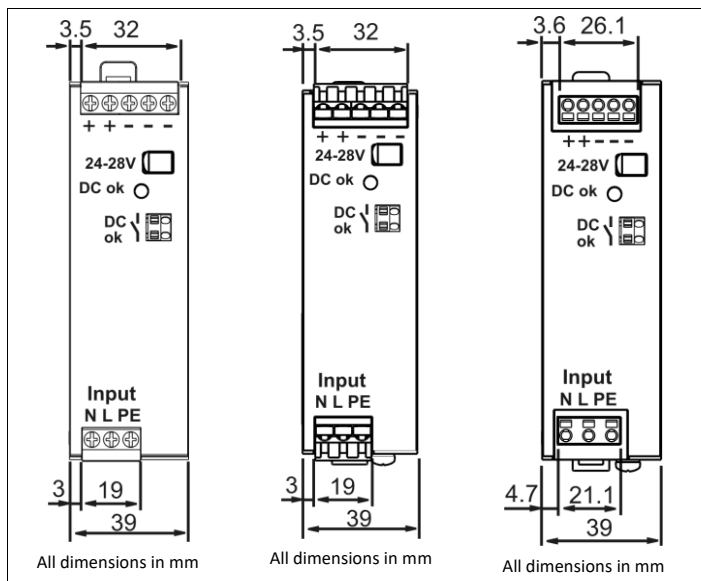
3.5 32

+ + – – –

24-28V

DC ok

DC ok

Input
N L PE

3 19

39

All dimensions in mm

3.5 32

+ + – – –

24-28V

DC ok

DC ok

Input
N L PE

3 19

39

All dimensions in mm

3.6 26.1

+ + – – –

24-28V

DC ok

DC ok

Input
N L PE

4.7 21.1

39

All dimensions in mm